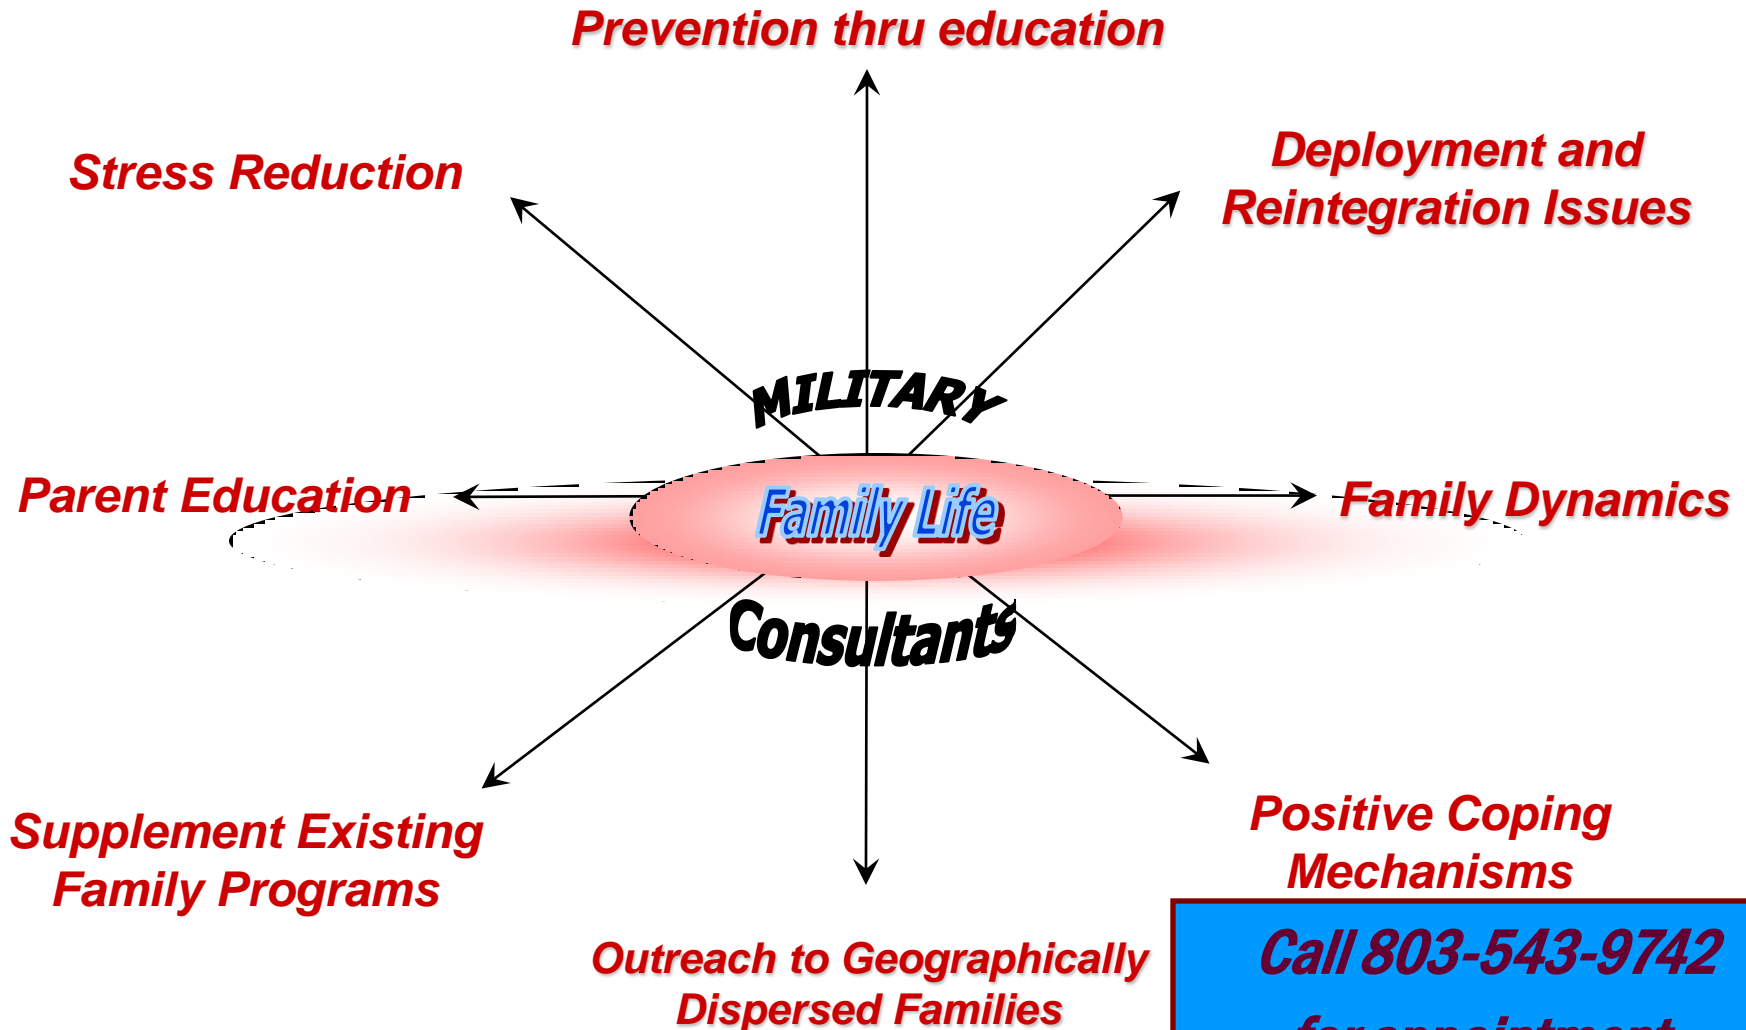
Prevention thru education

Stress Reduction

Deployment and Reintegration Issues

MILITARY

Parent Education

Family Life

Family Dynamics

Consultants

Supplement Existing Family Programs

Positive Coping Mechanisms

Outreach to Geographically Dispersed Families

Call 803-543-9742

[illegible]